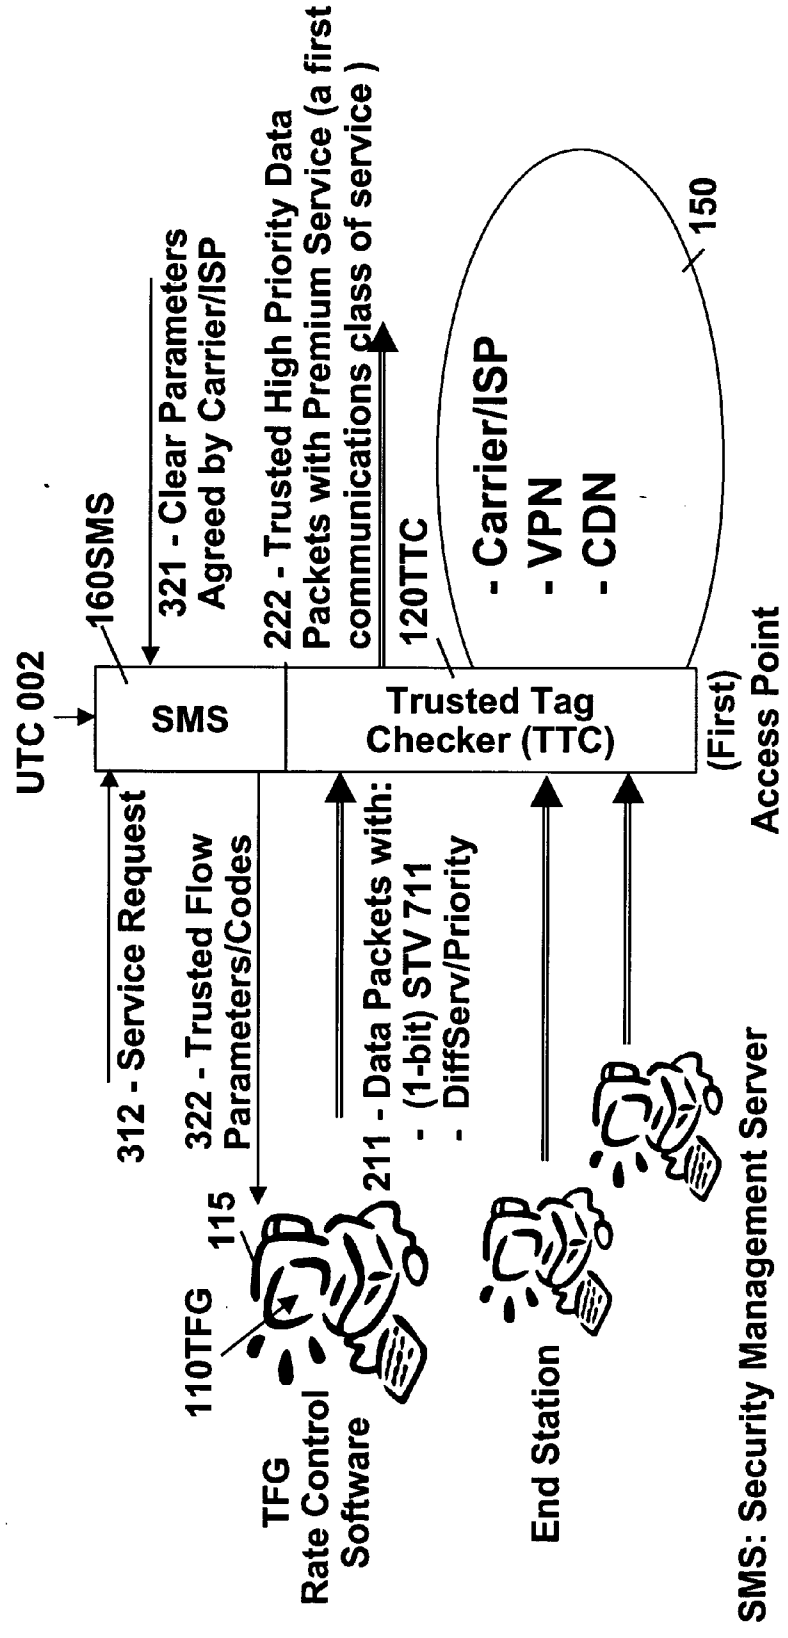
UTC 002

160SMS

SMS

Trusted Tag Checker (TTC)

120TTC

(First) Access Point

312 - Service Request

322 - Trusted Flow Parameters/Codes

321 - Clear Parameters Agreed by Carrier/ISP

222 - Trusted High Priority Data Packets with Premium Service (a first communications class of service )

211 - Data Packets with:
- (1-bit) STV 711
- DiffServ/Priority

- Carrier/ISP
- VPN
- CDN

150

115

110TFG

TFG Rate Control Software

End Station

SMS: Security Management Server